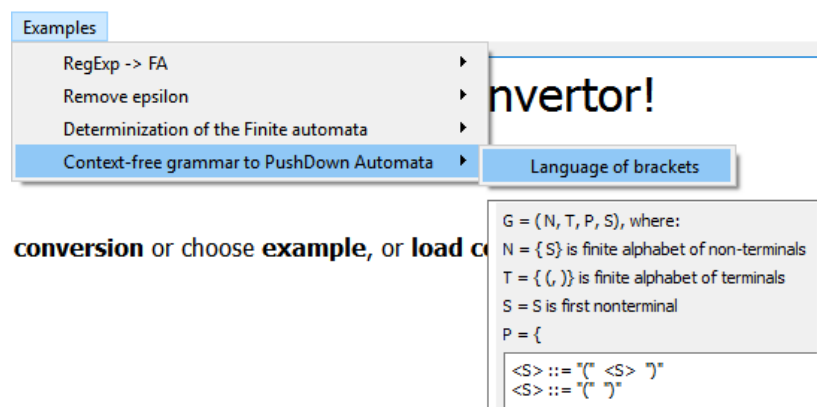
Examples

RegExp -> FA
Remove epsilon
Determinization of the Finite automata
Context-free grammar to PushDown Automata

Language of brackets

nvertor!

conversion or choose example, or load c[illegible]

G = ( N, T, P, S), where:
N = { S} is finite alphabet of non-terminals
T = { (, )} is finite alphabet of terminals
S = S is first nonterminal
P = {

<S> ::= "(" <S> ")"
<S> ::= "(" ")"